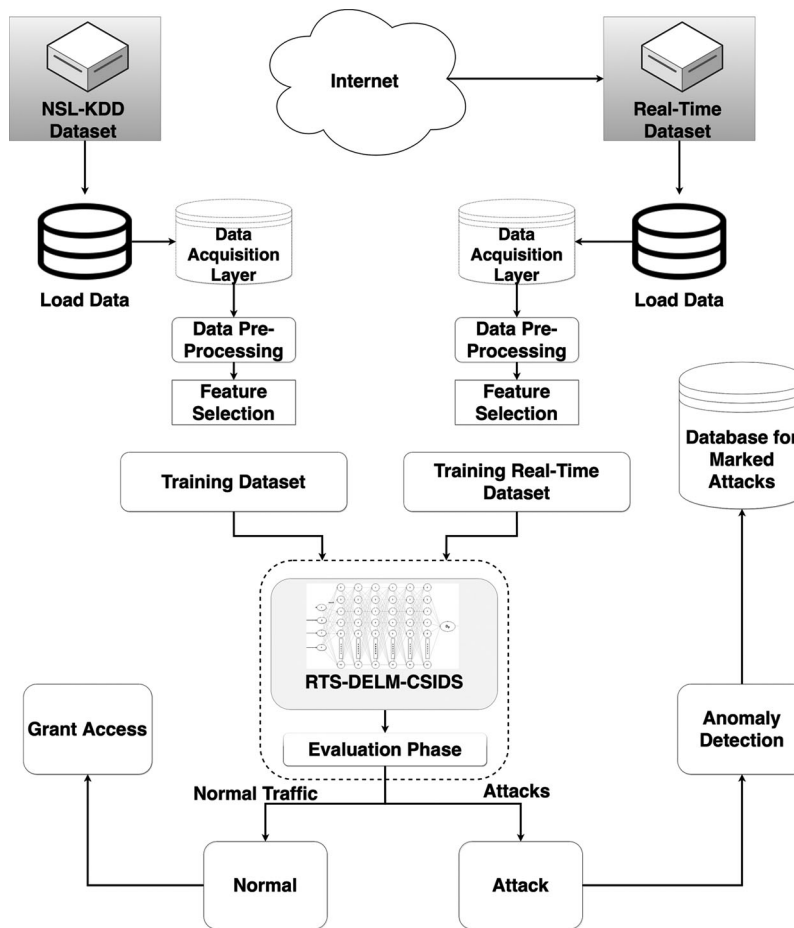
NSL-KDD Dataset

Internet

Real-Time Dataset

Data Acquisition Layer

Load Data

Data Pre-Processing

Feature Selection

Data Acquisition Layer

Load Data

Data Pre-Processing

Feature Selection

Database for Marked Attacks

Training Dataset

Training Real-Time Dataset

RTS-DELM-CSIDS

Evaluation Phase

Grant Access

Anomaly Detection

Normal Traffic

Attacks

Normal

Attack